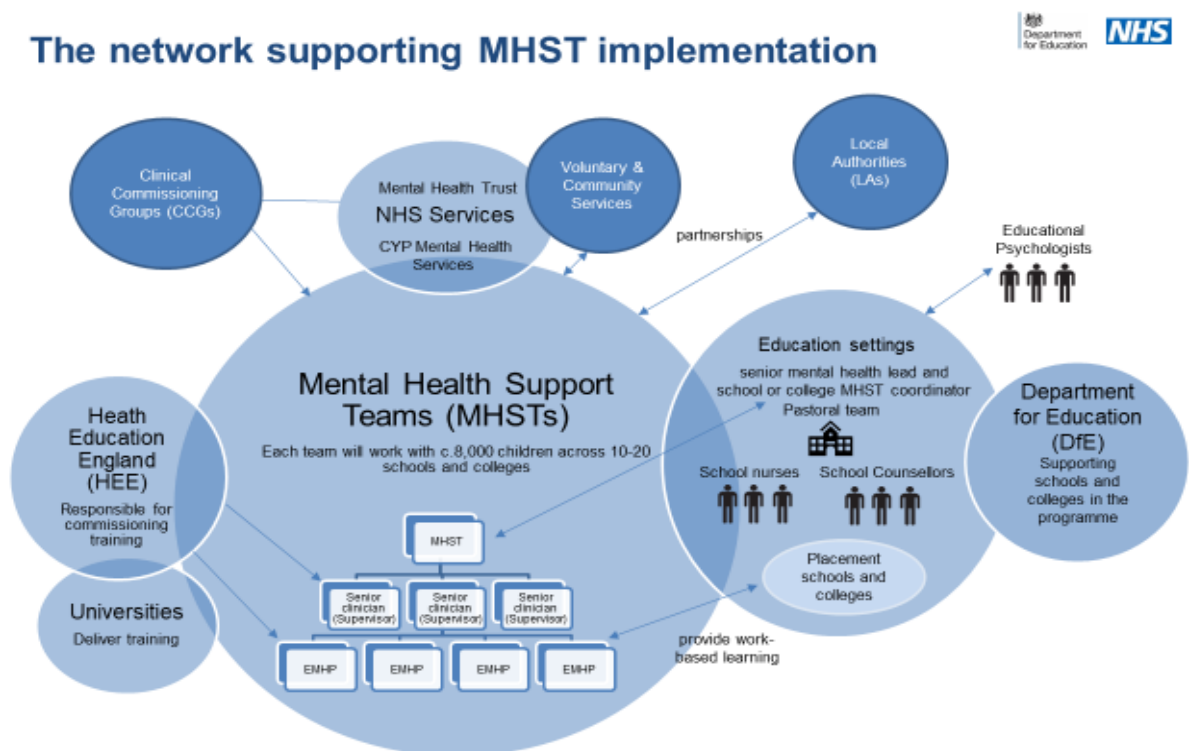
The network supporting MHST implementation

Department for Education

NHS

Clinical Commissioning Groups (CCGs)

Mental Health Trust
NHS Services
CYP Mental Health Services

Voluntary & Community Services

Local Authorities (LAs)

partnerships

Educational Psychologists

Mental Health Support Teams (MHSTs)

Each team will work with c.8,000 children across 10-20 schools and colleges

Heath Education England (HEE)
Responsible for commissioning training

Universities
Deliver training

Education settings
senior mental health lead and school or college MHST coordinator
Pastoral team

School nurses

School Counsellors

Placement schools and colleges

Department for Education (DfE)
Supporting schools and colleges in the programme

MHST

Senior clinician (Supervisor)

Senior clinician (Supervisor)

Senior clinician (Supervisor)

EMHP

EMHP

EMHP

EMHP

provide work-based learning